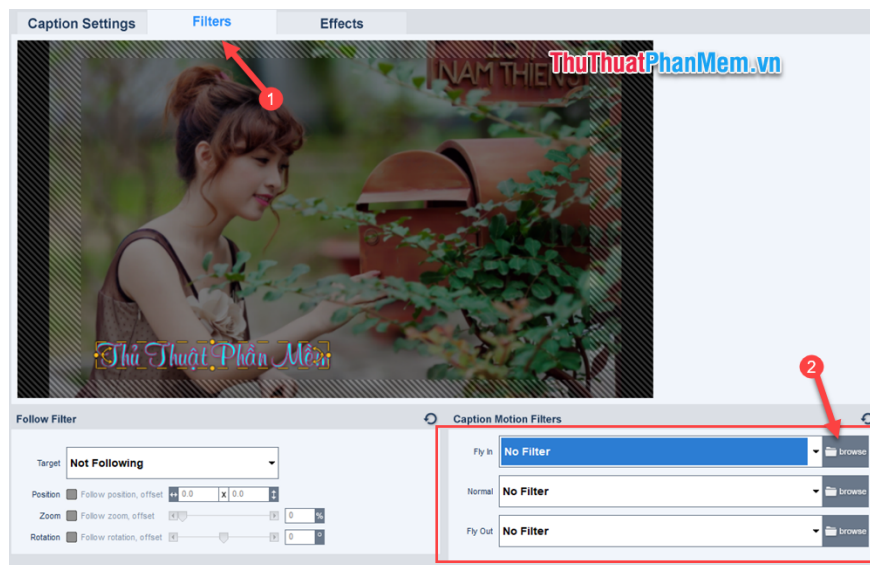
Caption Settings Filters Effects

1

ThuThuatPhanMem.vn

NAM THIEN

Thủ Thuật Phần Mềm

2

Follow Filter

Target Not Following

Position Follow position, offset 0.0 x 0.0

Zoom Follow zoom, offset 0 %

Rotation Follow rotation, offset 0 °

Caption Motion Filters

Fly In No Filter browse

Normal No Filter browse

Fly Out No Filter browse